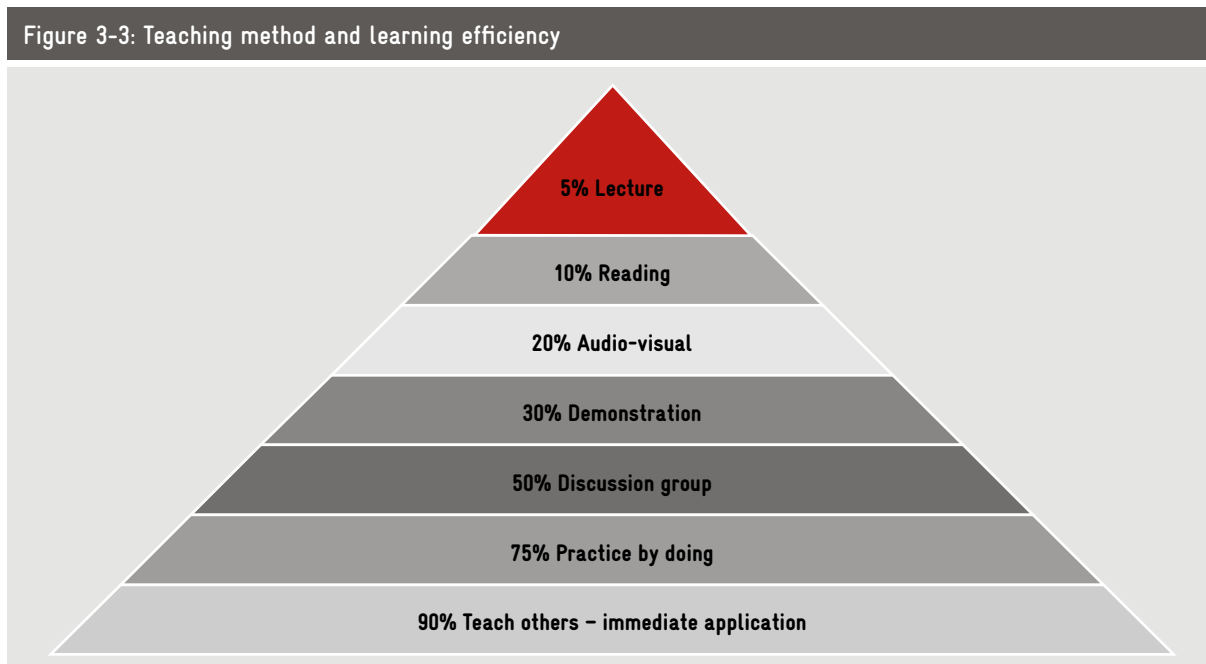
Figure 3-3: Teaching method and learning efficiency

5% Lecture

10% Reading

20% Audio-visual

30% Demonstration

50% Discussion group

75% Practice by doing

90% Teach others – immediate application